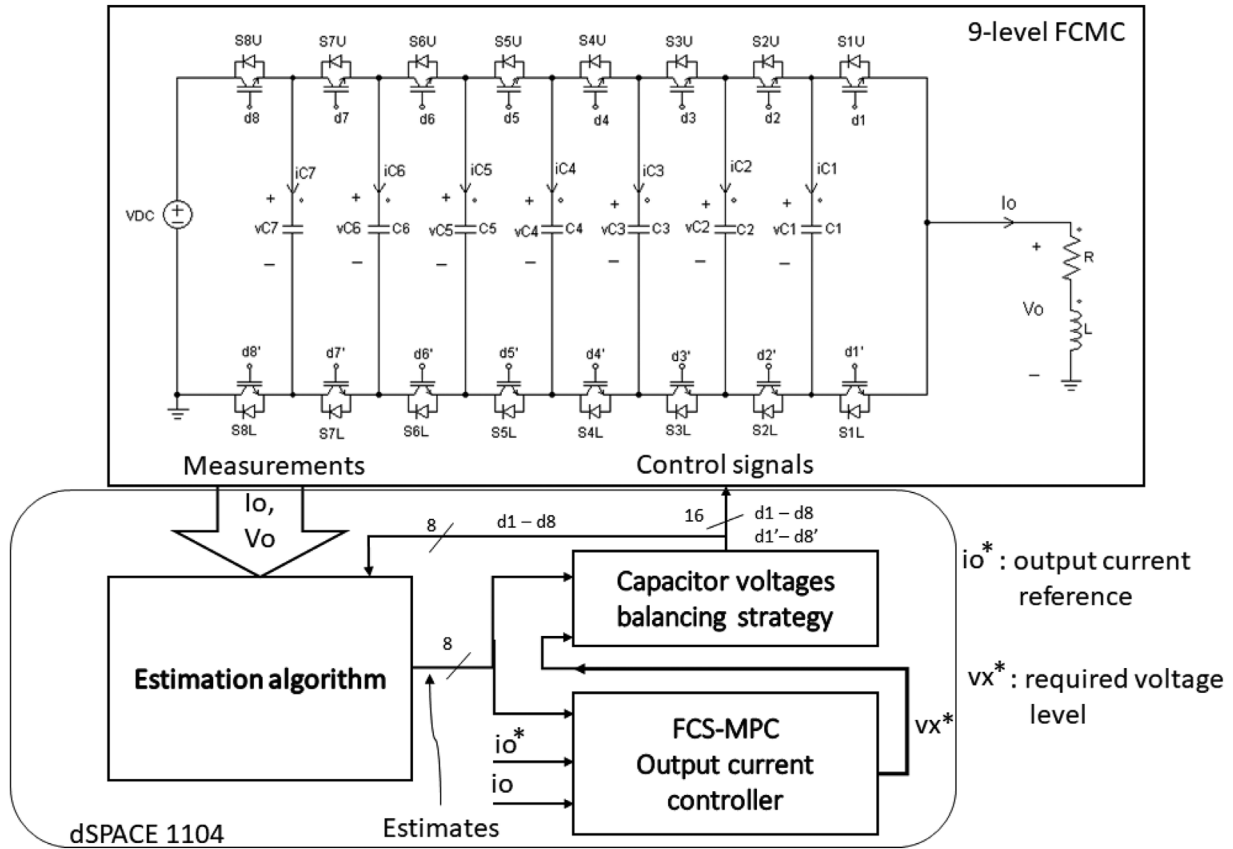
9-level FCMC

S8U S7U S6U S5U S4U S3U S2U S1U

d8 d7 d6 d5 d4 d3 d2 d1

iC7 iC6 iC5 iC4 iC3 iC2 iC1

VDC

+ vC7 C7 –
+ vC6 C6 –
+ vC5 C5 –
+ vC4 C4 –
+ vC3 C3 –
+ vC2 C2 –
+ vC1 C1 –

Io

+ Vo –

R

L

d8' d7' d6' d5' d4' d3' d2' d1'

S8L S7L S6L S5L S4L S3L S2L S1L

Measurements

Control signals

Io, Vo

8 d1 – d8

16 d1 – d8 d1'– d8'

Capacitor voltages balancing strategy

Estimation algorithm

8

FCS-MPC Output current controller

io*

io

vx*

Estimates

dSPACE 1104

io* : output current reference

vx* : required voltage level